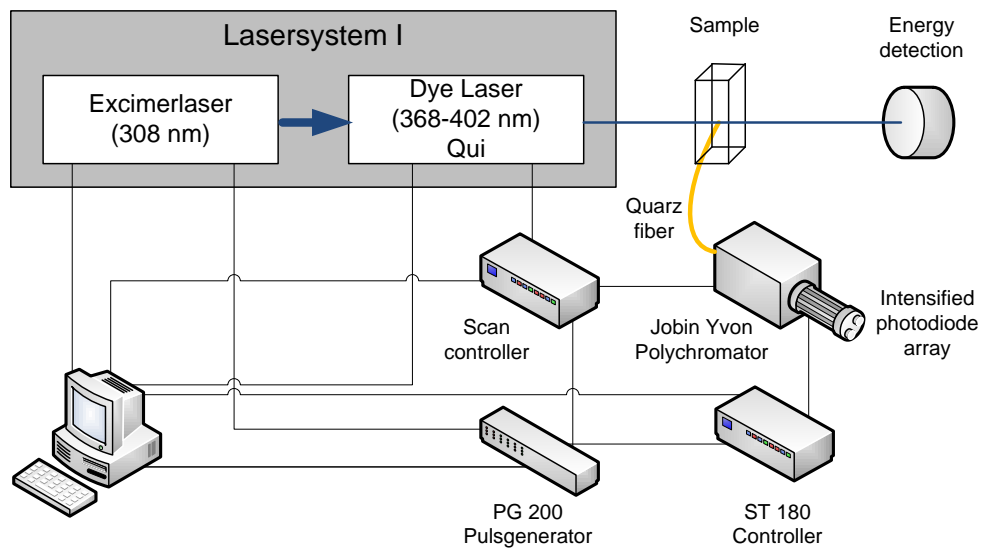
Lasersystem I

Excimerlaser
(308 nm)

Dye Laser
(368-402 nm)
Qui

Sample

Energy
detection

Quarz
fiber

Scan
controller

Jobin Yvon
Polychromator

Intensified
photodiode
array

PG 200
Pulsgenerator

ST 180
Controller